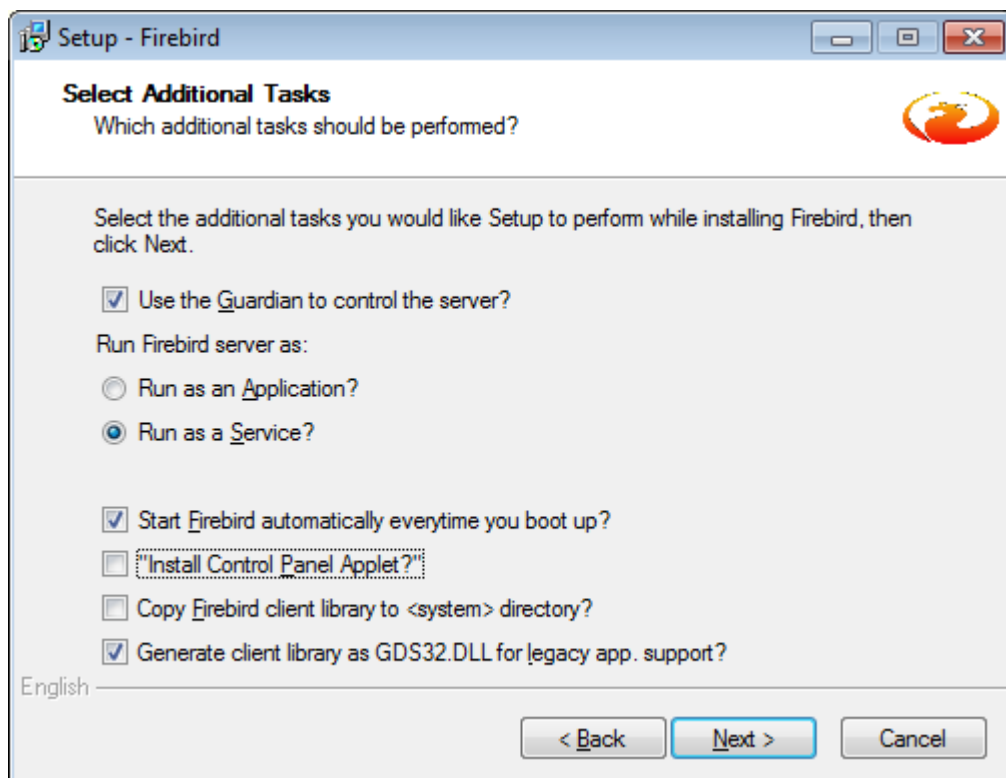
Setup - Firebird

Select Additional Tasks
Which additional tasks should be performed?

Select the additional tasks you would like Setup to perform while installing Firebird, then click Next.

Use the Guardian to control the server?

Run Firebird server as:

Run as an Application?

Run as a Service?

Start Firebird automatically everytime you boot up?

"Install Control Panel Applet?"

Copy Firebird client library to <system> directory?

Generate client library as GDS32.DLL for legacy app. support?

English

< Back
Next >
Cancel